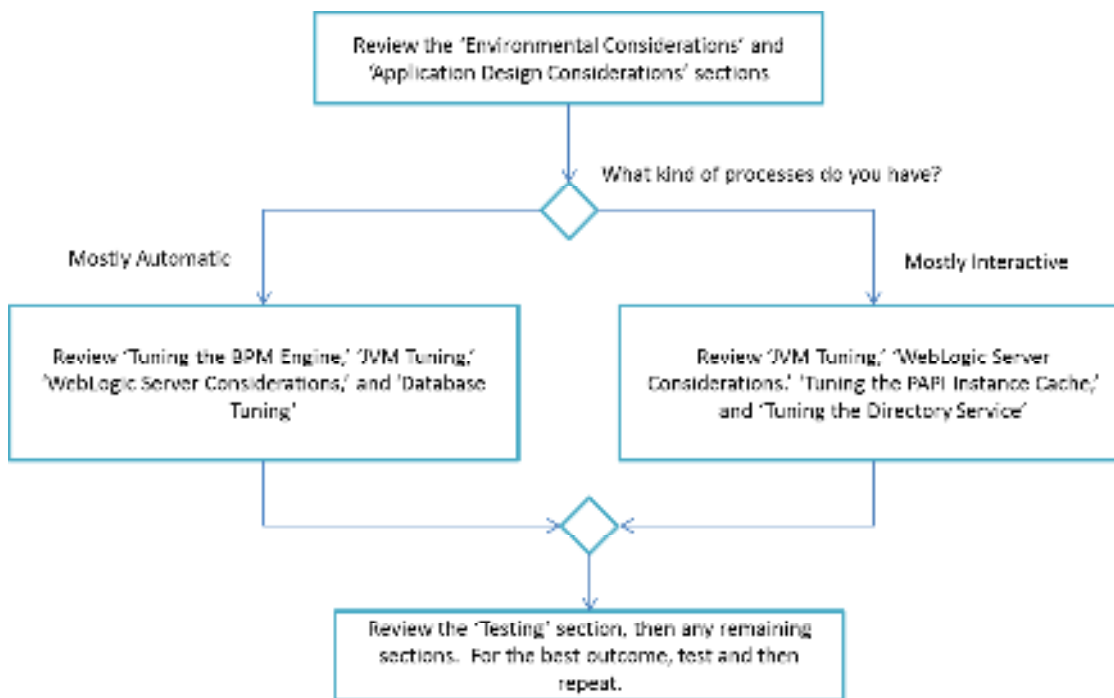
Review the 'Environmental Considerations' and 'Application Design Considerations' sections

What kind of processes do you have?

Mostly Automatic

Mostly Interactive

Review 'Tuning the BPM Engine,' 'JVM Tuning,' 'WebLogic Server Considerations,' and 'Database Tuning'

Review 'JVM Tuning,' 'WebLogic Server Considerations,' 'Tuning the PAPI Instance Cache,' and 'Tuning the Directory Service'

Review the 'Testing' section, then any remaining sections. For the best outcome, test and then repeat.